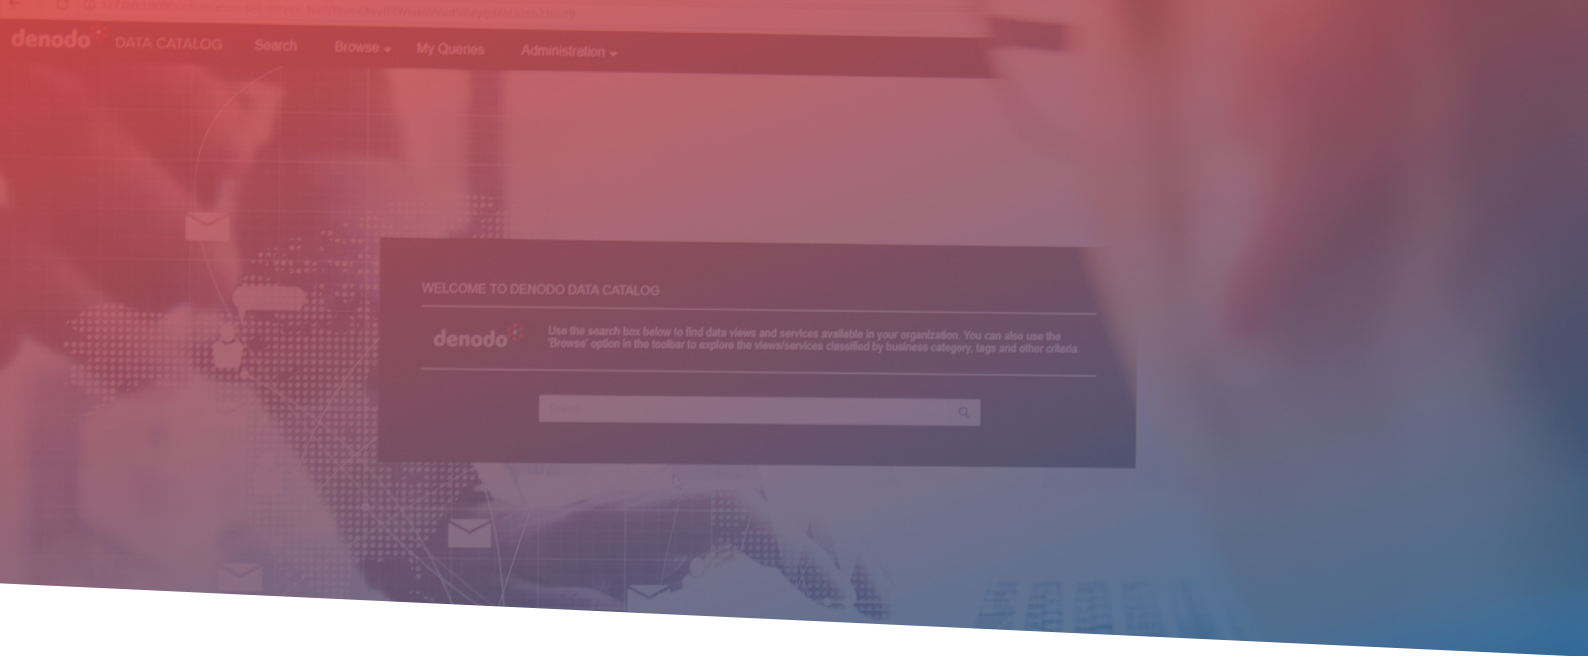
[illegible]

denodo DATA CATALOG Search Browse My Queries Administration

WELCOME TO DENODO DATA CATALOG

denodo

Use the search box below to find data views and services available in your organization. You can also use the 'Browse' option in the toolbar to explore the views/services classified by business category, tags and other criteria.

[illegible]